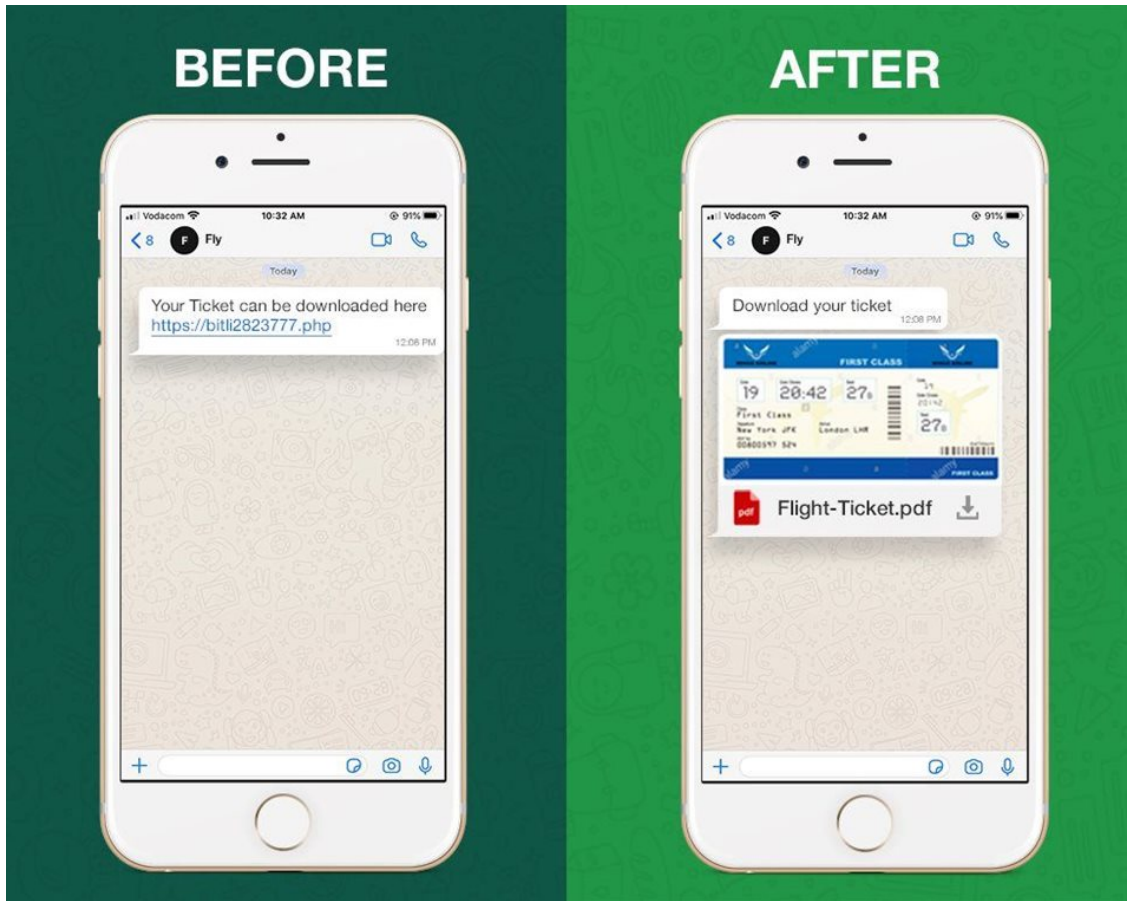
BEFORE

Vodacom 10:32 AM 91%

< 8 F Fly

Today

Your Ticket can be downloaded here
https://bitli2823777.php
12:08 PM

+

AFTER

Vodacom 10:32 AM 91%

< 8 F Fly

Today

Download your ticket
12:08 PM

FIRST CLASS
19 20:42 27B
First Class
New York JFK London LHR
00800597 524
27B
FIRST CLASS

pdf Flight-Ticket.pdf

+